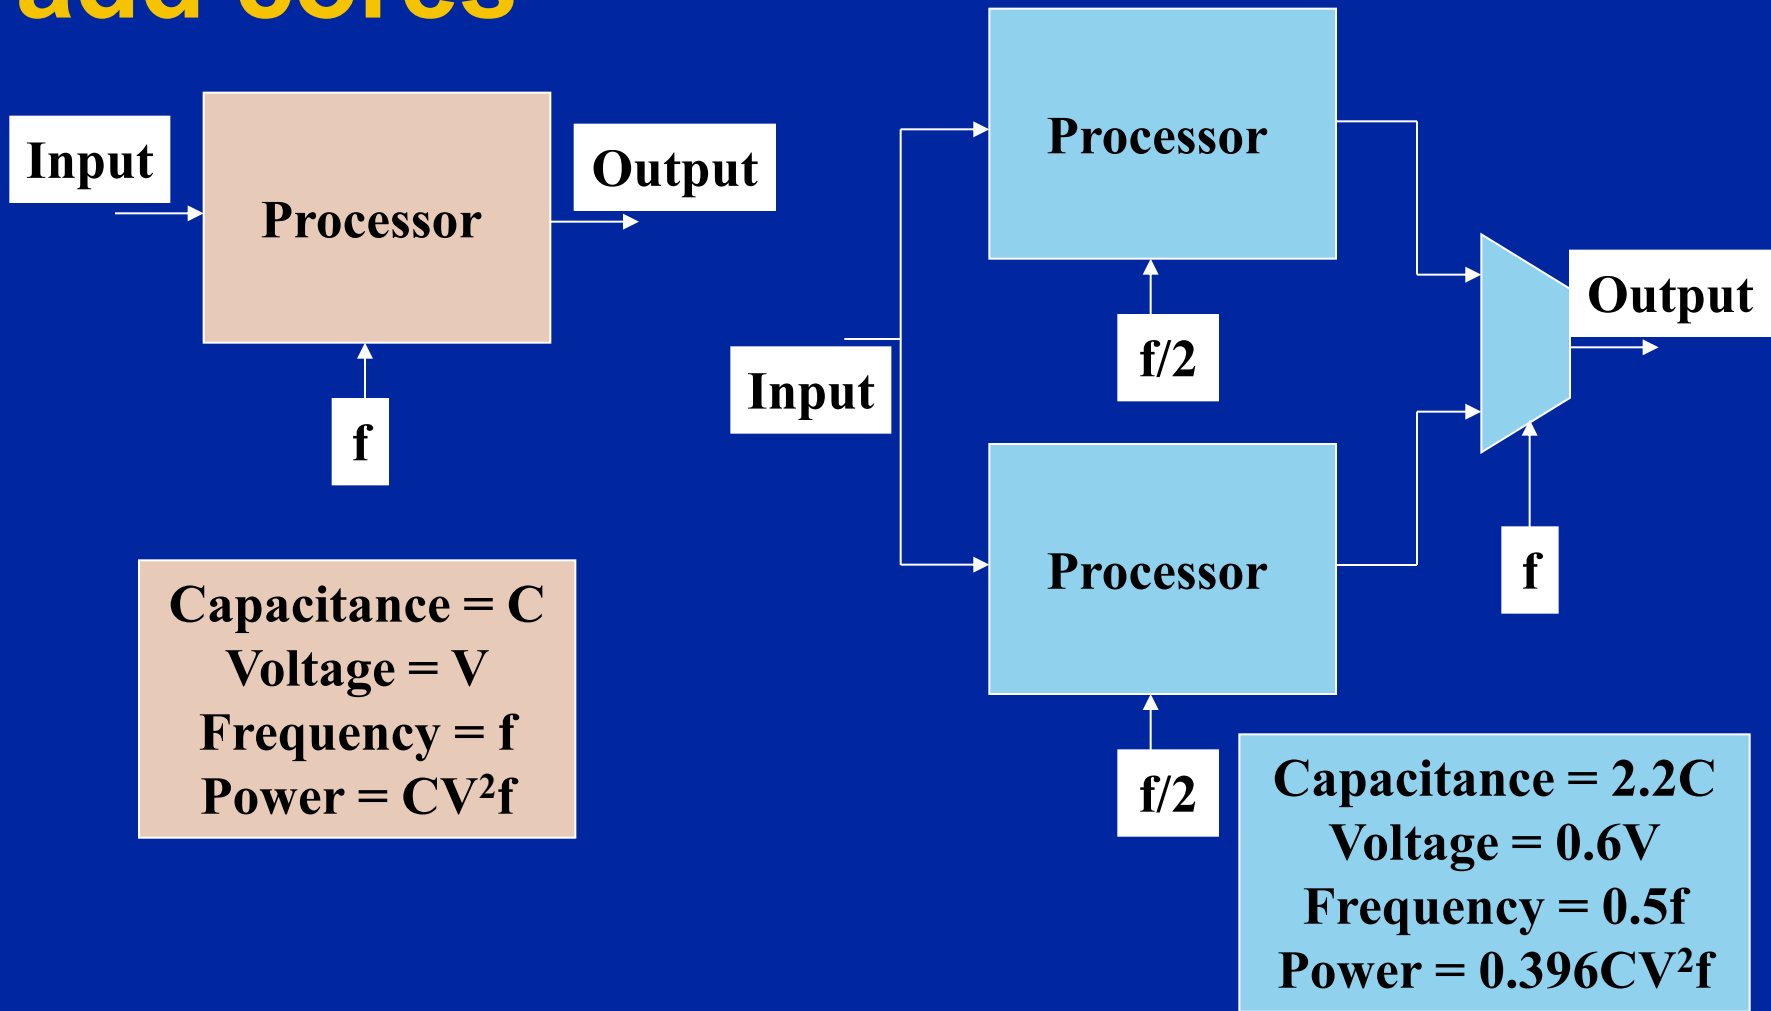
add cores

Input

Processor

Output

f

Capacitance = C
Voltage = V
Frequency = f
Power = $CV^2f$

Processor

f/2

Input

Output

Processor

f

f/2

Capacitance = 2.2C
Voltage = 0.6V
Frequency = 0.5f
Power = $0.396CV^2f$